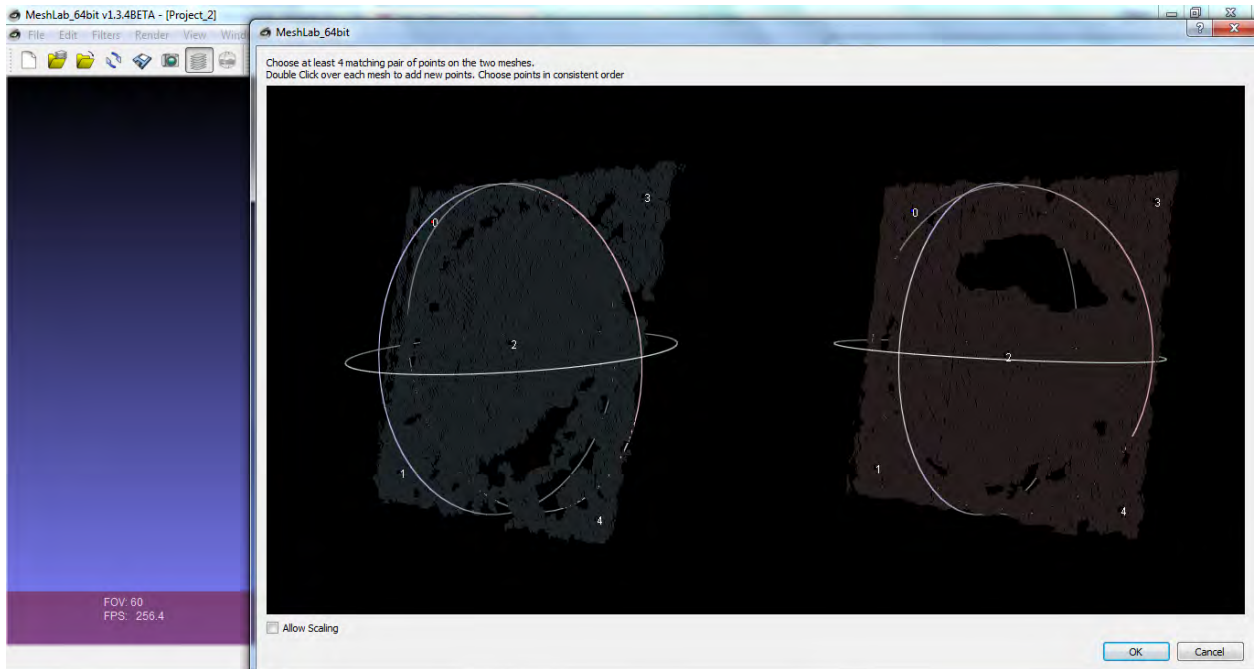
MeshLab_64bit v1.3.4BETA - [Project_2]
File Edit Filters Render View Wind

MeshLab_64bit

Choose at least 4 matching pair of points on the two meshes.
Double Click over each mesh to add new points. Choose points in consistent order

0
3
2
1
4

0
3
2
1
4

FOV: 60
FPS: 256.4

Allow Scaling

OK
Cancel